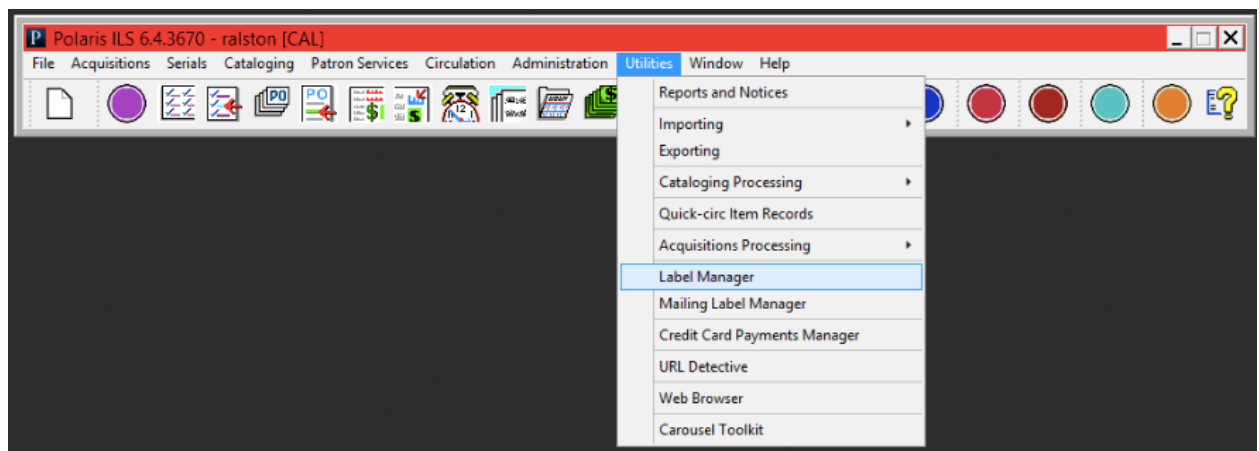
Polaris ILS 6.4.3670 - ralston [CAL]

File Acquisitions Serials Cataloging Patron Services Circulation Administration Utilities Window Help

PO

PO

Reports and Notices

Importing

Exporting

Cataloging Processing

Quick-circ Item Records

Acquisitions Processing

Label Manager

Mailing Label Manager

Credit Card Payments Manager

URL Detective

Web Browser

Carousel Toolkit